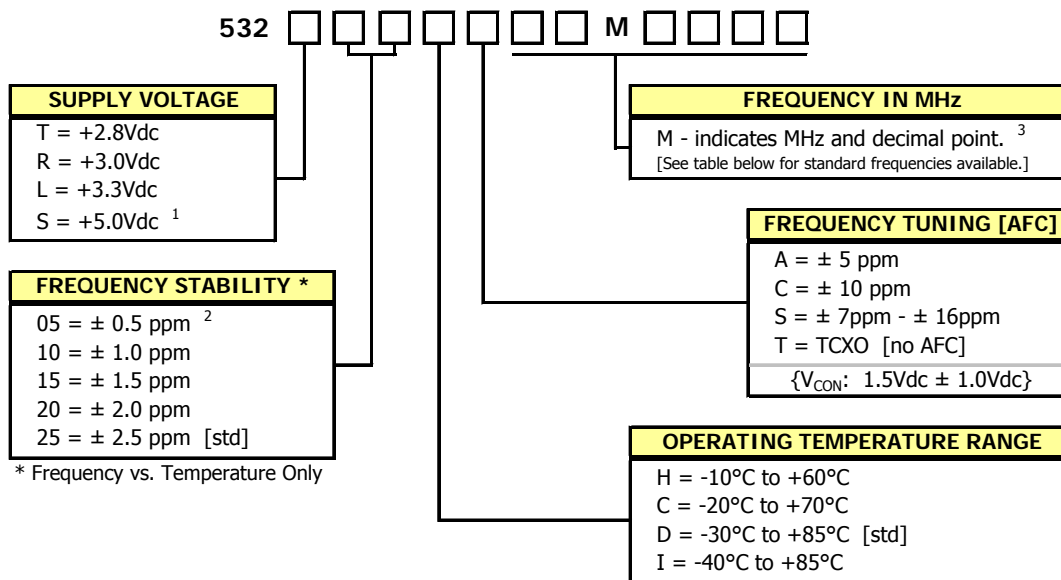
532 M

SUPPLY VOLTAGE
T = +2.8Vdc
R = +3.0Vdc
L = +3.3Vdc
S = +5.0Vdc $^1$

FREQUENCY STABILITY *
05 = ± 0.5 ppm $^2$
10 = ± 1.0 ppm
15 = ± 1.5 ppm
20 = ± 2.0 ppm
25 = ± 2.5 ppm [std]

* Frequency vs. Temperature Only

FREQUENCY IN MHz
M - indicates MHz and decimal point. $^3$
[See table below for standard frequencies available.]

FREQUENCY TUNING [AFC]
A = ± 5 ppm
C = ± 10 ppm
S = ± 7ppm - ± 16ppm
T = TCXO [no AFC]
{$V_{CON}$: 1.5Vdc ± 1.0Vdc}

OPERATING TEMPERATURE RANGE
H = -10°C to +60°C
C = -20°C to +70°C
D = -30°C to +85°C [std]
I = -40°C to +85°C